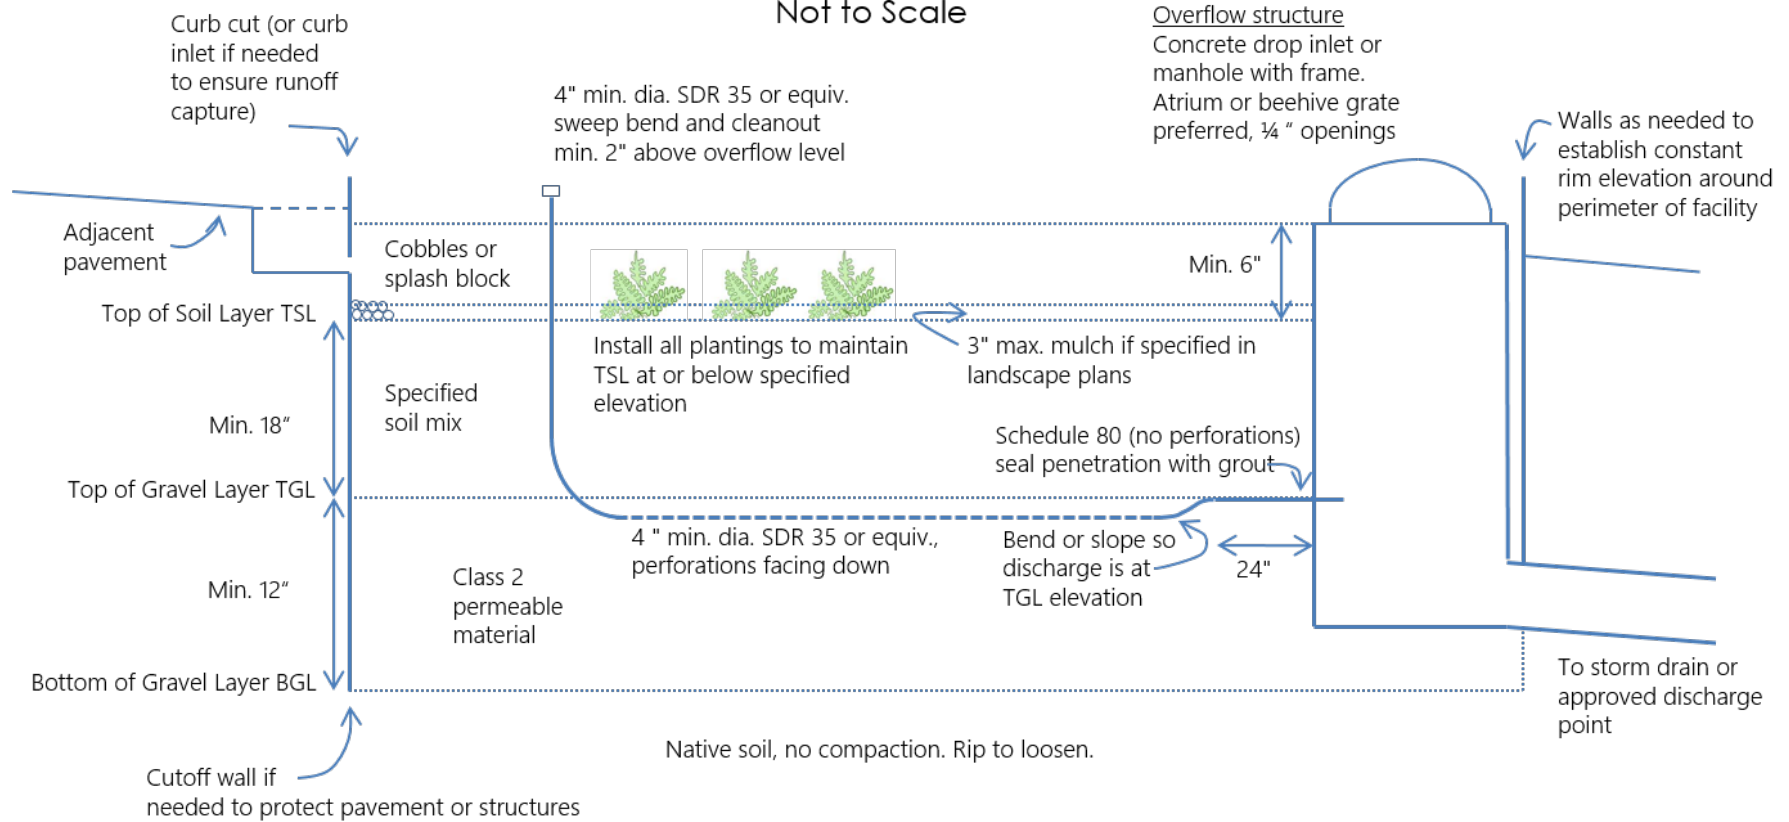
Not to Scale

Curb cut (or curb inlet if needed to ensure runoff capture)

4" min. dia. SDR 35 or equiv. sweep bend and cleanout min. 2" above overflow level

Overflow structure
Concrete drop inlet or manhole with frame. Atrium or beehive grate preferred, ¼ " openings

Walls as needed to establish constant rim elevation around perimeter of facility

Adjacent pavement

Cobbles or splash block

Min. 6"

Top of Soil Layer TSL

Install all plantings to maintain TSL at or below specified elevation

3" max. mulch if specified in landscape plans

Specified soil mix

Min. 18"

Schedule 80 (no perforations) seal penetration with grout

Top of Gravel Layer TGL

4 " min. dia. SDR 35 or equiv., perforations facing down

Bend or slope so discharge is at TGL elevation

24"

Class 2 permeable material

Min. 12"

Bottom of Gravel Layer BGL

To storm drain or approved discharge point

Native soil, no compaction. Rip to loosen.

Cutoff wall if needed to protect pavement or structures